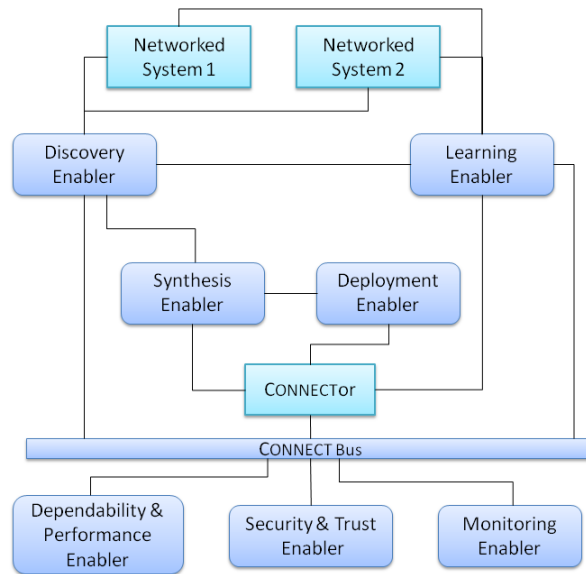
Networked System 1

Networked System 2

Discovery Enabler

Learning Enabler

Synthesis Enabler

Deployment Enabler

CONNECTor

CONNECT Bus

Dependability & Performance Enabler

Security & Trust Enabler

Monitoring Enabler